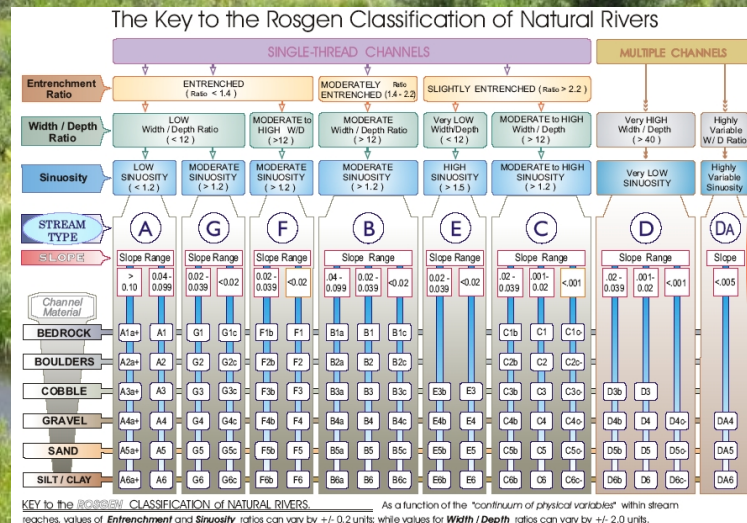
The Key to the Rosgen Classification of Natural Rivers

SINGLE-THREAD CHANNELS

MULTIPLE CHANNELS

Entrenchment Ratio

ENTRENCHED (Ratio < 1.4)

MODERATELY ENTRENCHED Ratio (1.4 - 2.2)

SLIGHTLY ENTRENCHED (Ratio > 2.2)

Width / Depth Ratio

LOW Width / Depth Ratio (< 12)

MODERATE to HIGH W/D (>12)

MODERATE Width / Depth Ratio (> 12)

Very LOW Width/Depth (< 12)

MODERATE to HIGH Width / Depth (> 12)

Very HIGH Width / Depth (> 40)

Highly Variable W/D Ratio

Sinuosity

LOW SINUOSITY (< 1.2)

MODERATE SINUOSITY (> 1.2)

MODERATE SINUOSITY (> 1.2)

MODERATE SINUOSITY (> 1.2)

HIGH SINUOSITY (> 1.5)

MODERATE to HIGH SINUOSITY (> 1.2)

Very LOW SINUOSITY

Highly Variable Sinuosity

STREAM TYPE

A G F B E C D DA

SLOPE

| Slope Range | Slope Range | Slope Range | Slope Range | Slope Range | Slope Range | Slope Range | Slope |
|---|---|---|---|---|---|---|---|
| > 0.10, 0.04 - 0.099 | 0.02 - 0.039, <0.02 | 0.02 - 0.039, <0.02 | .04 - 0.099, 0.02 - 0.039, <0.02 | 0.02 - 0.039, <0.02 | .02 - 0.039, .001 - 0.02, <.001 | .02 - 0.039, .001 - 0.02, <.001 | <.005 |

Channel Material

| | A | | G | | F | | B | | | E | | C | | | D | | | DA |
|---|---|---|---|---|---|---|---|---|---|---|---|---|---|---|---|---|---|---|
| BEDROCK | A1a+ | A1 | G1 | G1c | F1b | F1 | B1a | B1 | B1c | | | C1b | C1 | C1c- | | | | |
| BOULDERS | A2a+ | A2 | G2 | G2c | F2b | F2 | B2a | B2 | B2c | | | C2b | C2 | C2c- | | | | |
| COBBLE | A3a+ | A3 | G3 | G3c | F3b | F3 | B3a | B3 | B3c | E3b | E3 | C3b | C3 | C3c- | D3b | D3 | | |
| GRAVEL | A4a+ | A4 | G4 | G4c | F4b | F4 | B4a | B4 | B4c | E4b | E4 | C4b | C4 | C4c- | D4b | D4 | D4c- | DA4 |
| SAND | A5a+ | A5 | G5 | G5c | F5b | F5 | B5a | B5 | B5c | E5b | E5 | C5b | C5 | C5c- | D5b | D5 | D5c- | DA5 |
| SILT / CLAY | A6a+ | A6 | G6 | G6c | F6b | F6 | B6a | B6 | B6c | E6b | E6 | C6b | C6 | C6c- | D6b | D6 | D6c- | DA6 |

KEY to the ROSGEN CLASSIFICATION of NATURAL RIVERS. As a function of the "continuum of physical variables" within stream reaches, values of Entrenchment and Sinuosity ratios can vary by +/- 0.2 units; while values for Width / Depth ratios can vary by +/- 2.0 units.